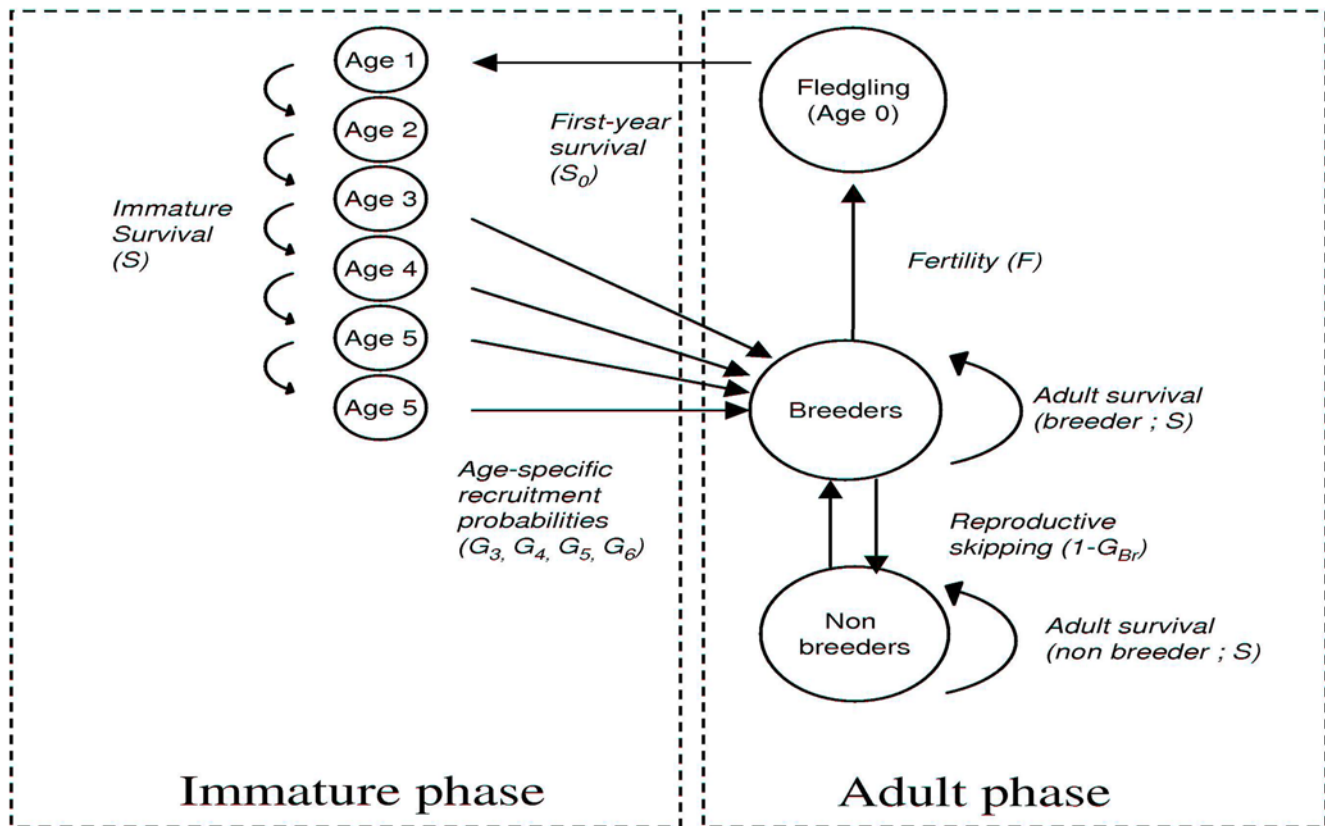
Age 1

Age 2

Age 3

Age 4

Age 5

Age 5

Immature Survival (S)

First-year survival ($S_0$)

Age-specific recruitment probabilities ($G_3$, $G_4$, $G_5$, $G_6$)

Fledgling (Age 0)

Fertility (F)

Breeders

Adult survival (breeder ; S)

Reproductive skipping (1-$G_{Br}$)

Non breeders

Adult survival (non breeder ; S)

Immature phase

Adult phase